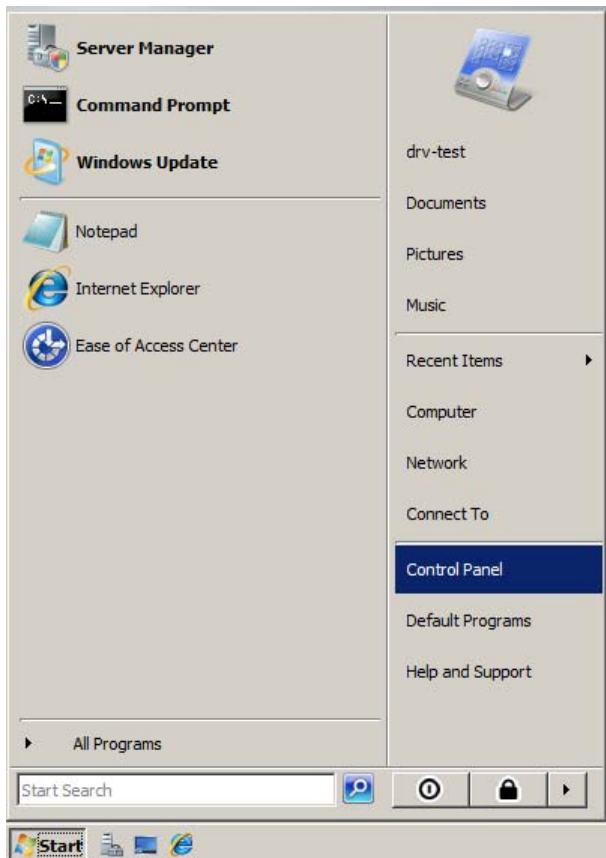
Server Manager
Command Prompt
Windows Update
Notepad
Internet Explorer
Ease of Access Center
All Programs
Start Search

drv-test
Documents
Pictures
Music
Recent Items
Computer
Network
Connect To
Control Panel
Default Programs
Help and Support

C:\\_

Start